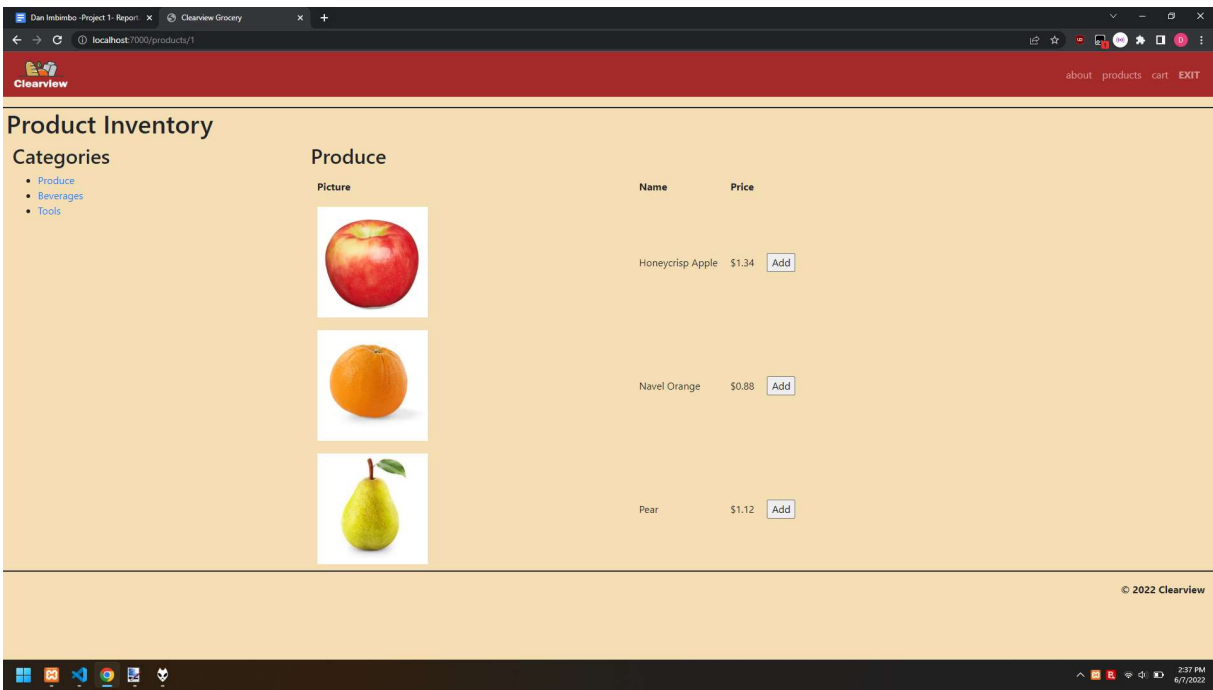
Dan Imbimbo -Project 1- Report ×
Clearview Grocery ×
+
localhost:7000/products/1

Clearview
about products cart EXIT

Product Inventory

Categories
- Produce
- Beverages
- Tools

Produce

| Picture | Name | Price | |
|---|---|---|---|
| | Honeycrisp Apple | $1.34 | Add |
| | Navel Orange | $0.88 | Add |
| | Pear | $1.12 | Add |

© 2022 Clearview

2:37 PM
6/7/2022